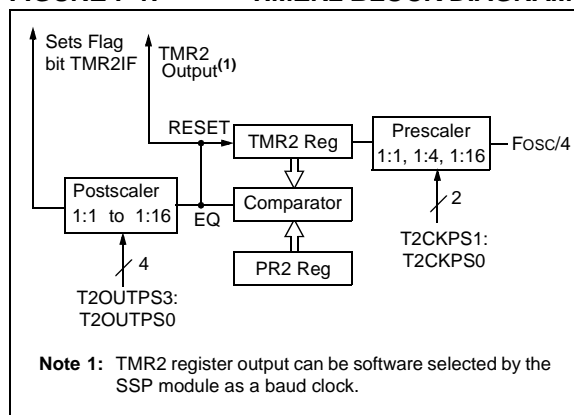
FIGURE 7-1: TIMER2 BLOCK DIAGRAM

Sets Flag bit TMR2IF

TMR2 Output$^{(1)}$

RESET

TMR2 Reg

Prescaler 1:1, 1:4, 1:16

FOSC/4

Postscaler 1:1 to 1:16

EQ

Comparator

2

T2CKPS1: T2CKPS0

4

PR2 Reg

T2OUTPS3: T2OUTPS0

Note 1: TMR2 register output can be software selected by the SSP module as a baud clock.